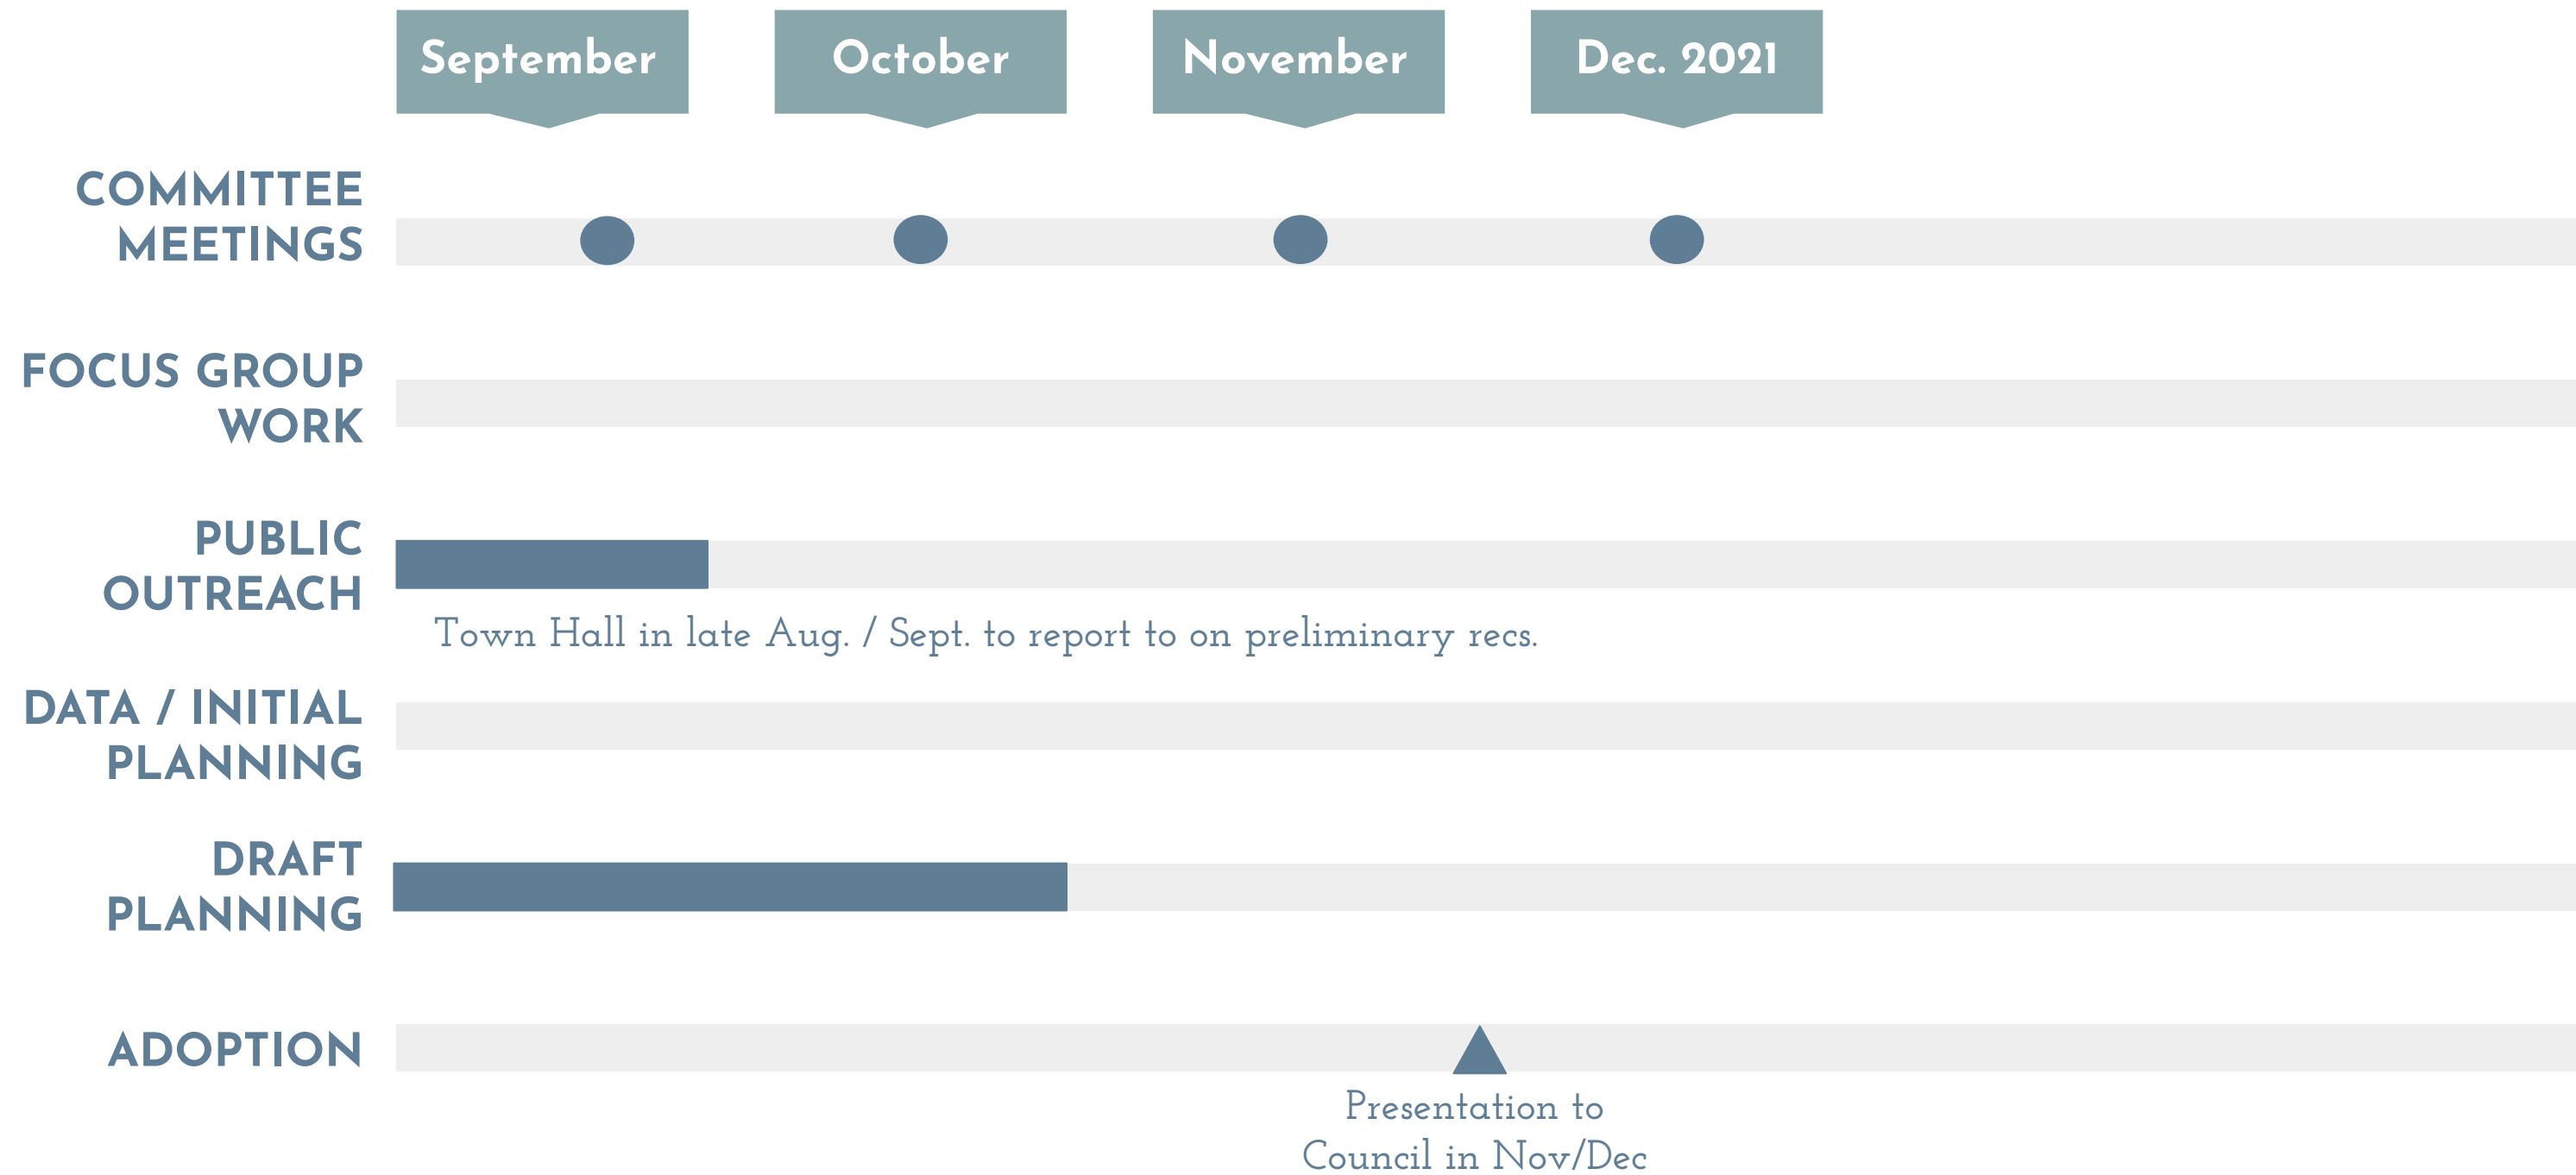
September

October

November

Dec. 2021

COMMITTEE MEETINGS

FOCUS GROUP WORK

PUBLIC OUTREACH

Town Hall in late Aug. / Sept. to report to on preliminary recs.

DATA / INITIAL PLANNING

DRAFT PLANNING

ADOPTION

Presentation to Council in Nov/Dec